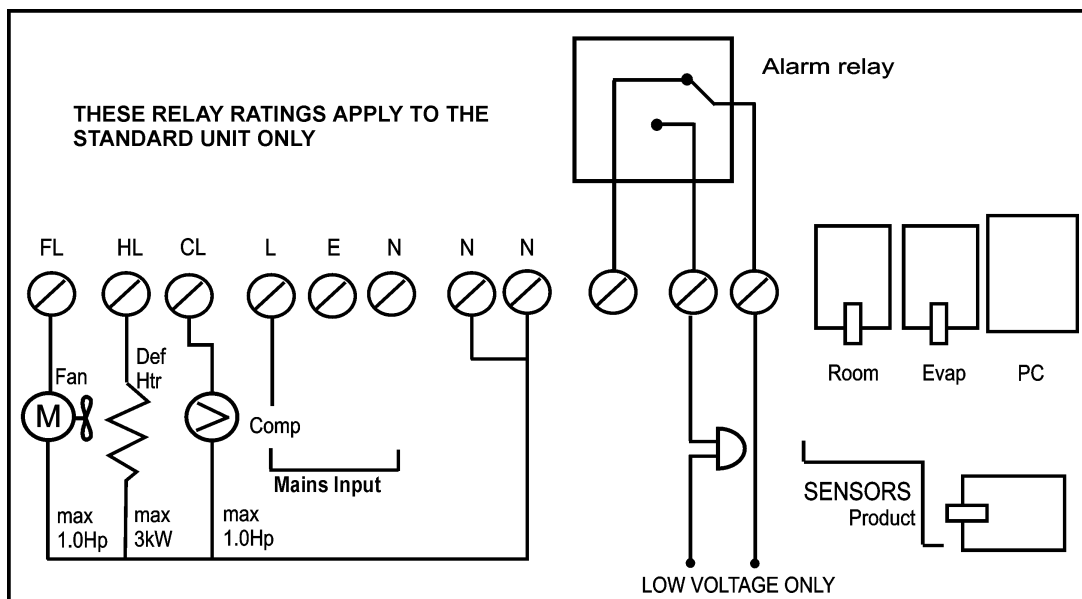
Alarm relay

THESE RELAY RATINGS APPLY TO THE STANDARD UNIT ONLY

FL HL CL L E N N N

Fan

M

Def Htr

Comp

Mains Input

Room Evap PC

SENSORS Product

max 1.0Hp

max 3kW

max 1.0Hp

LOW VOLTAGE ONLY